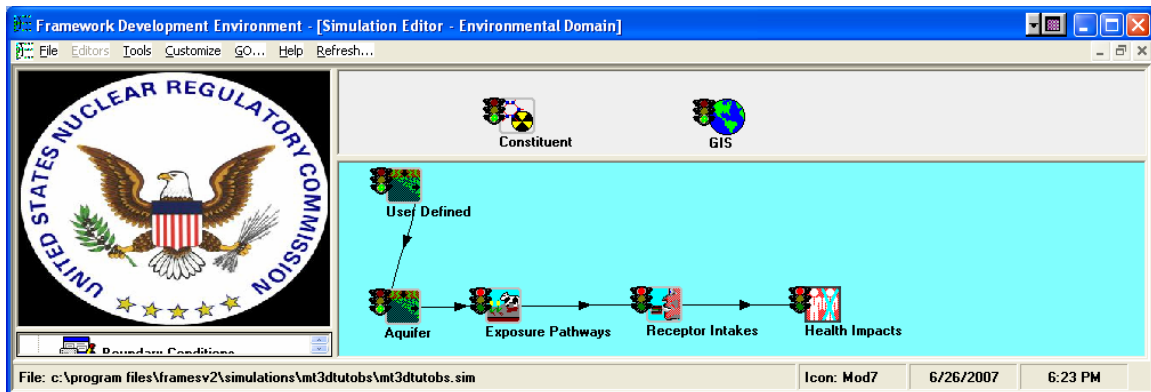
Framework Development Environment - [Simulation Editor - Environmental Domain]

File Editors Tools Customize GO... Help Refresh...

UNITED STATES NUCLEAR REGULATORY COMMISSION

Boundary Conditions

Constituent

GIS

User Defined

Aquifer

Exposure Pathways

Receptor Intakes

Health Impacts

File: c:\program files\framesv2\simulations\mt3dtutobs\mt3dtutobs.sim | Icon: Mod7 | 6/26/2007 | 6:23 PM